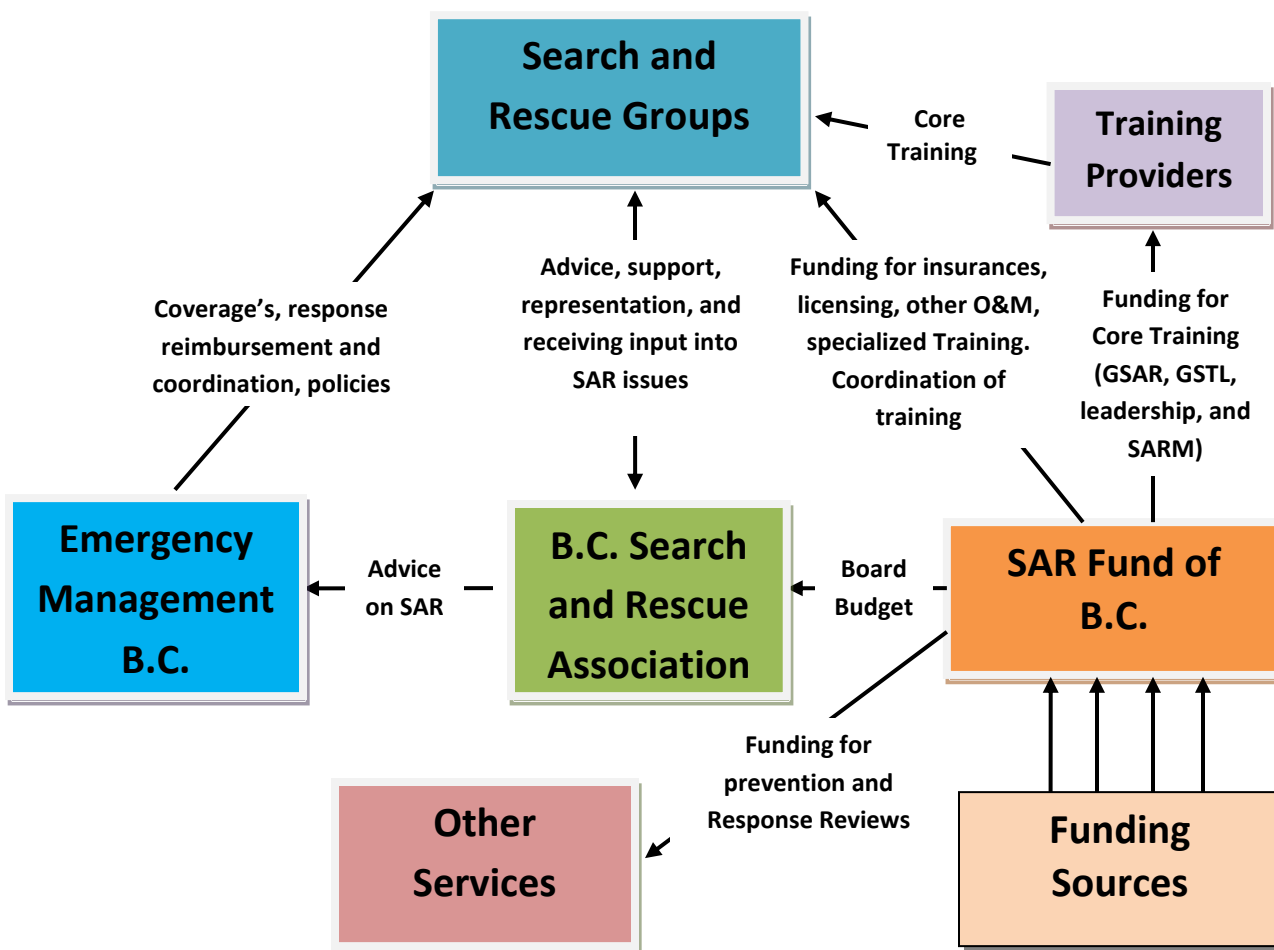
Search and Rescue Groups

Core Training

Training Providers

Coverage's, response reimbursement and coordination, policies

Advice, support, representation, and receiving input into SAR issues

Funding for insurances, licensing, other O&M, specialized Training. Coordination of training

Funding for Core Training (GSAR, GSTL, leadership, and SARM)

Emergency Management B.C.

Advice on SAR

B.C. Search and Rescue Association

Board Budget

SAR Fund of B.C.

Funding for prevention and Response Reviews

Other Services

Funding Sources